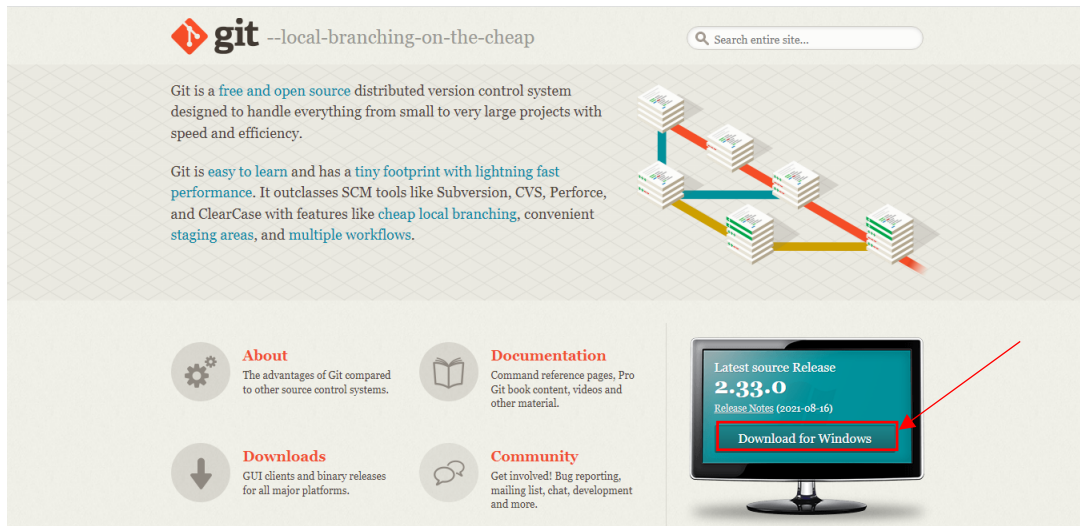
git --local-branching-on-the-cheap

Search entire site...

Git is a free and open source distributed version control system designed to handle everything from small to very large projects with speed and efficiency.

Git is easy to learn and has a tiny footprint with lightning fast performance. It outclasses SCM tools like Subversion, CVS, Perforce, and ClearCase with features like cheap local branching, convenient staging areas, and multiple workflows.

About
The advantages of Git compared to other source control systems.

Documentation
Command reference pages, Pro Git book content, videos and other material.

Downloads
GUI clients and binary releases for all major platforms.

Community
Get involved! Bug reporting, mailing list, chat, development and more.

Latest source Release
2.33.0
Release Notes (2021-08-16)
Download for Windows